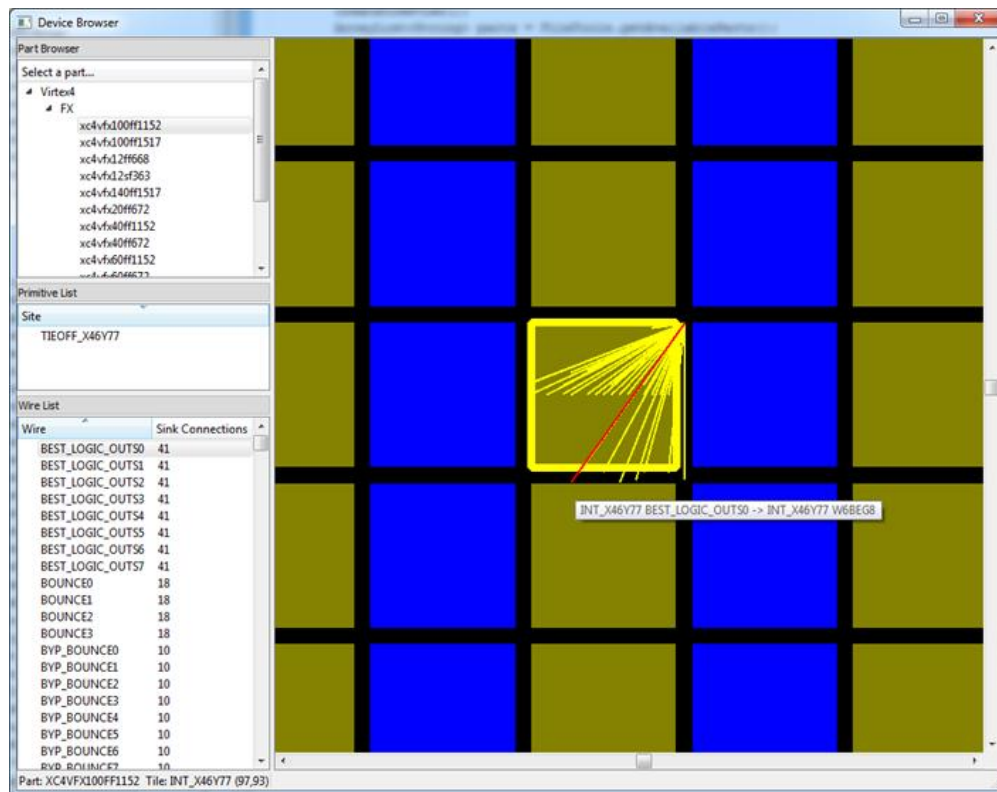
Device Browser

Part Browser

Select a part...

Virtex4

FX

xc4vfx100ff1152

xc4vfx100ff1517

xc4vfx12ff668

xc4vfx12sf363

xc4vfx140ff1517

xc4vfx20ff672

xc4vfx40ff1152

xc4vfx40ff672

xc4vfx60ff1152

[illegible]

Primitive List

Site

TIEOFF_X46Y77

Wire List

| Wire | Sink Connections |
|---|---|
| BEST_LOGIC_OUTS0 | 41 |
| BEST_LOGIC_OUTS1 | 41 |
| BEST_LOGIC_OUTS2 | 41 |
| BEST_LOGIC_OUTS3 | 41 |
| BEST_LOGIC_OUTS4 | 41 |
| BEST_LOGIC_OUTS5 | 41 |
| BEST_LOGIC_OUTS6 | 41 |
| BEST_LOGIC_OUTS7 | 41 |
| BOUNCE0 | 18 |
| BOUNCE1 | 18 |
| BOUNCE2 | 18 |
| BOUNCE3 | 18 |
| BYP_BOUNCE0 | 10 |
| BYP_BOUNCE1 | 10 |
| BYP_BOUNCE2 | 10 |
| BYP_BOUNCE3 | 10 |
| BYP_BOUNCE4 | 10 |
| BYP_BOUNCE5 | 10 |
| BYP_BOUNCE6 | 10 |
| BYP_BOUNCE7 | 10 |

INT_X46Y77 BEST_LOGIC_OUTS0 -> INT_X46Y77 W6BEG8

Part: XC4VFX100FF1152 Tile: INT_X46Y77 (97,93)